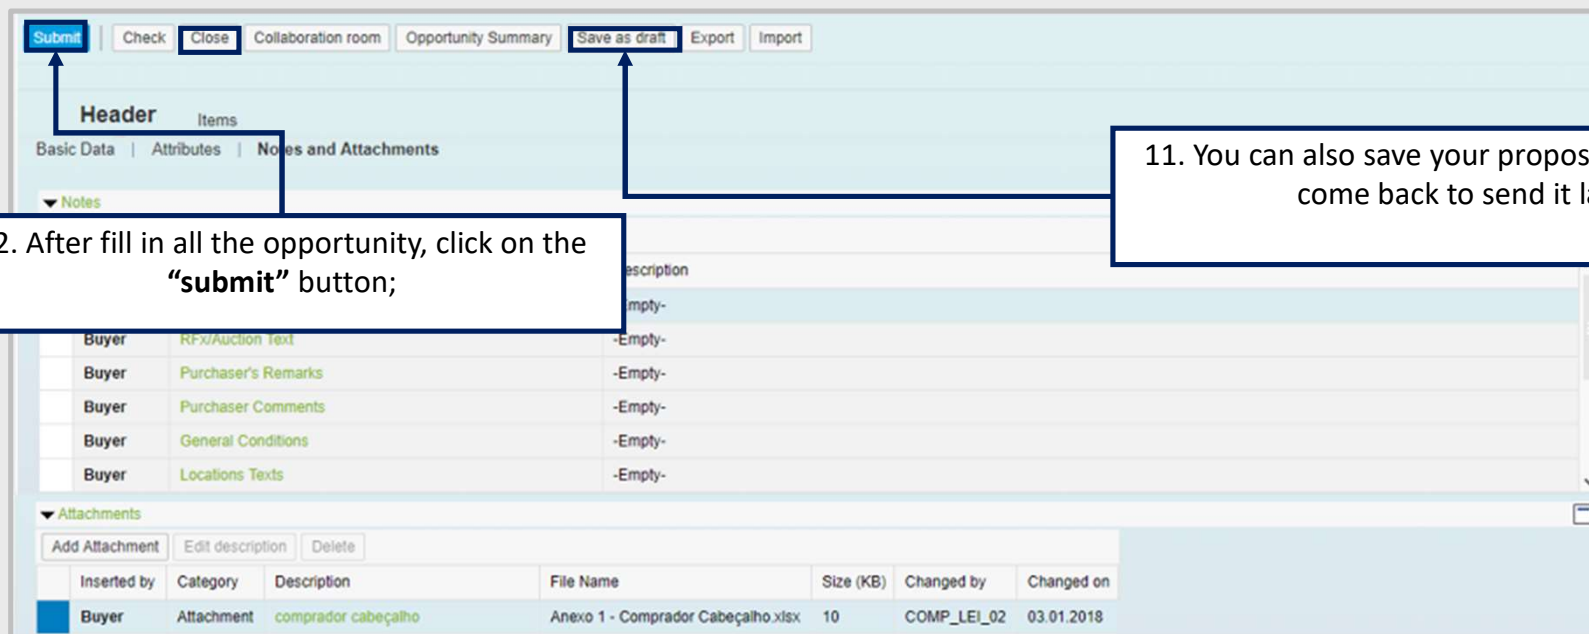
Submit | Check Close Collaboration room Opportunity Summary Save as draft Export Import

Header Items

Basic Data | Attributes | No es and Attachments

Notes

2. After fill in all the opportunity, click on the **“submit”** button;

11. You can also save your propos come back to send it l

escription

mpty-

| Buyer | RFx/Auction Text | -Empty- |
|---|---|---|
| Buyer | Purchaser's Remarks | -Empty- |
| Buyer | Purchaser Comments | -Empty- |
| Buyer | General Conditions | -Empty- |
| Buyer | Locations Texts | -Empty- |

Attachments

Add Attachment Edit description Delete

| Inserted by | Category | Description | File Name | Size (KB) | Changed by | Changed on |
|---|---|---|---|---|---|---|
| Buyer | Attachment | comprador cabeçalho | Anexo 1 - Comprador Cabeçalho.xlsx | 10 | COMP_LEI_02 | 03.01.2018 |